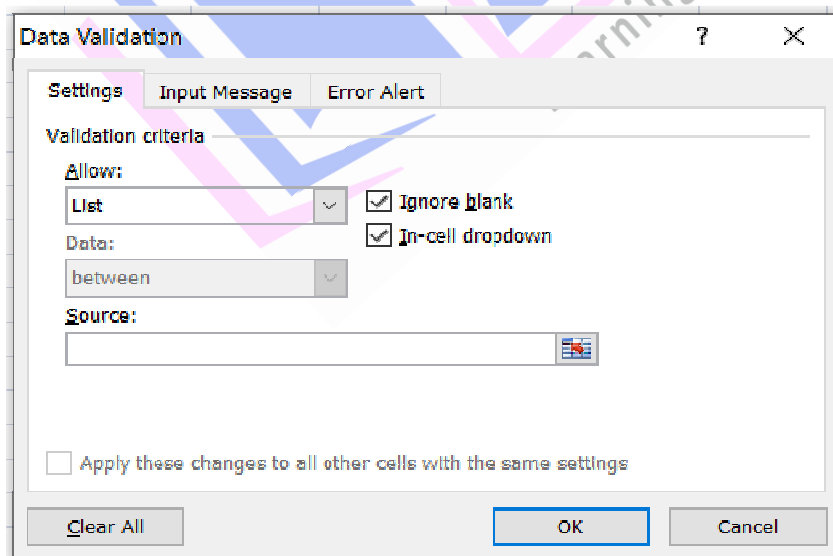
Data Validation ? ×

Settings Input Message Error Alert

Validation criteria

Allow:

List

Ignore blank

In-cell dropdown

Data:

between

Source:

Apply these changes to all other cells with the same settings

Clear All OK Cancel